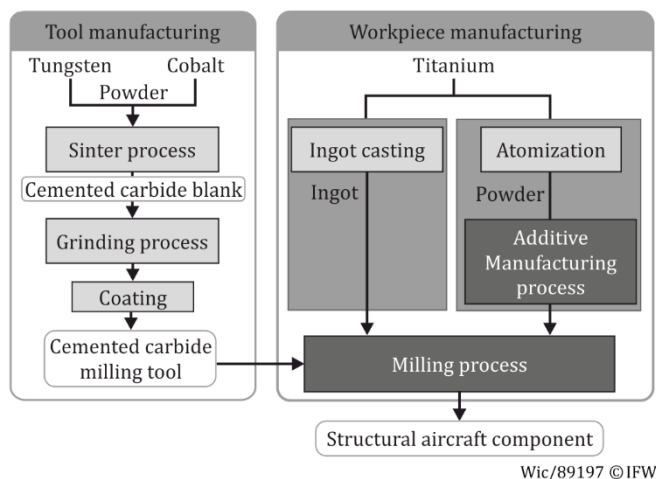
Tool manufacturing

Tungsten

Cobalt

Powder

Sinter process

Cemented carbide blank

Grinding process

Coating

Cemented carbide milling tool

Workpiece manufacturing

Titanium

Ingot casting

Ingot

Atomization

Powder

Additive Manufacturing process

Milling process

Structural aircraft component

Wic/89197 ©IFW